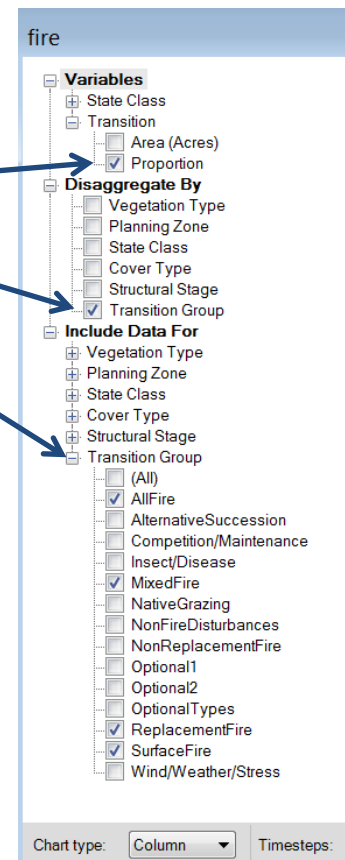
fire

Variables
State Class
Transition
Area (Acres)
Proportion
Disaggregate By
Vegetation Type
Planning Zone
State Class
Cover Type
Structural Stage
Transition Group
Include Data For
Vegetation Type
Planning Zone
State Class
Cover Type
Structural Stage
Transition Group
(All)
AllFire
AlternativeSuccession
Competition/Maintenance
Insect/Disease
MixedFire
NativeGrazing
NonFireDisturbances
NonReplacementFire
Optional1
Optional2
OptionalTypes
ReplacementFire
SurfaceFire
Wind/Weather/Stress

Chart type: Column Timesteps: